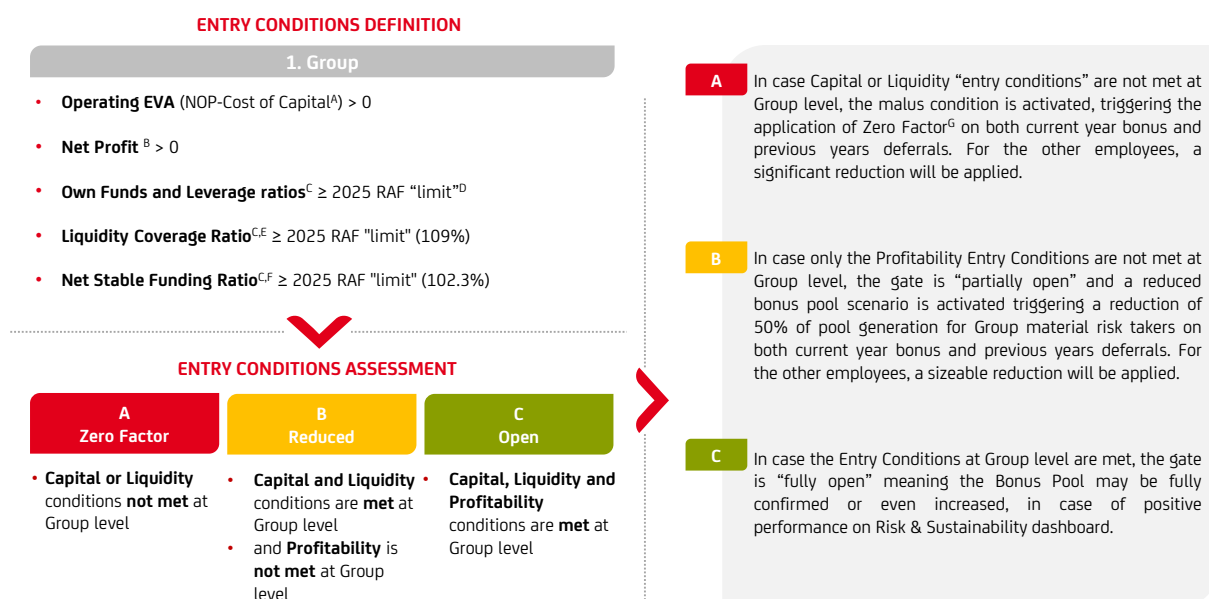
ENTRY CONDITIONS DEFINITION

1. Group

- **Operating EVA** (NOP-Cost of Capital$^{A}$) > 0
- **Net Profit** $^{B}$ > 0
- **Own Funds and Leverage ratios**$^{C}$ ≥ 2025 RAF “limit”$^{D}$
- **Liquidity Coverage Ratio**$^{C,E}$ ≥ 2025 RAF "limit" (109%)
- **Net Stable Funding Ratio**$^{C,F}$ ≥ 2025 RAF "limit" (102.3%)

ENTRY CONDITIONS ASSESSMENT

| A Zero Factor | B Reduced | C Open |
|---|---|---|
| • **Capital or Liquidity** conditions **not met** at Group level | • **Capital and Liquidity** conditions are **met** at Group level • and **Profitability** is **not met** at Group level | • **Capital, Liquidity and Profitability** conditions are **met** at Group level |

A In case Capital or Liquidity “entry conditions” are not met at Group level, the malus condition is activated, triggering the application of Zero Factor$^{G}$ on both current year bonus and previous years deferrals. For the other employees, a significant reduction will be applied.

B In case only the Profitability Entry Conditions are not met at Group level, the gate is “partially open” and a reduced bonus pool scenario is activated triggering a reduction of 50% of pool generation for Group material risk takers on both current year bonus and previous years deferrals. For the other employees, a sizeable reduction will be applied.

C In case the Entry Conditions at Group level are met, the gate is “fully open” meaning the Bonus Pool may be fully confirmed or even increased, in case of positive performance on Risk & Sustainability dashboard.